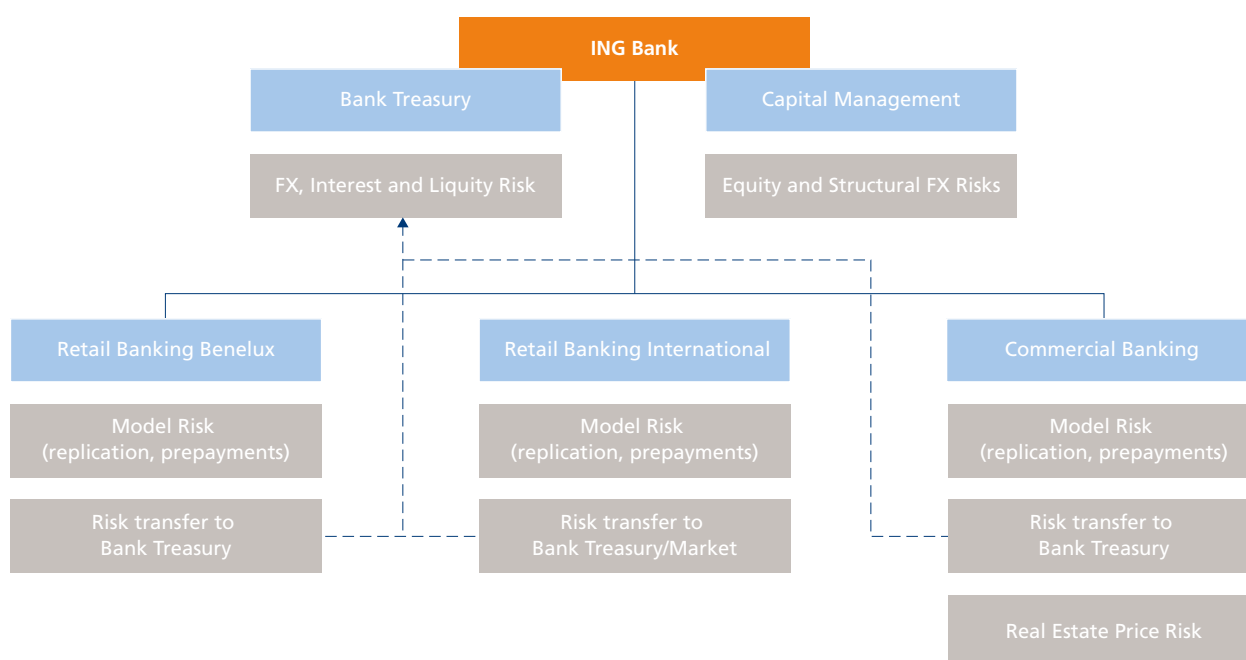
ING Bank

Bank Treasury

FX, Interest and Liquity Risk

Capital Management

Equity and Structural FX Risks

Retail Banking Benelux

Model Risk (replication, prepayments)

Risk transfer to Bank Treasury

Retail Banking International

Model Risk (replication, prepayments)

Risk transfer to Bank Treasury/Market

Commercial Banking

Model Risk (replication, prepayments)

Risk transfer to Bank Treasury

Real Estate Price Risk